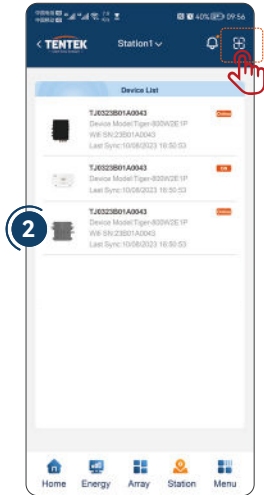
40% 09:56

< TENTEK Station1

Device List

TJ0323B01A0043
Device Model:Tiger-800W2E1P
Wifi SN:23B01A0043
Last Sync:10/08/2023 16:50:53
Online

TJ0323B01A0043
Device Model:Tiger-800W2E1P
Last Sync:10/08/2023 16:50:53
Off

2

TJ0323B01A0043
Device Model:Tiger-800W2E1P
Wifi SN:23B01A0043
Last Sync:10/08/2023 16:50:53
Online

Home Energy Array Station Menu